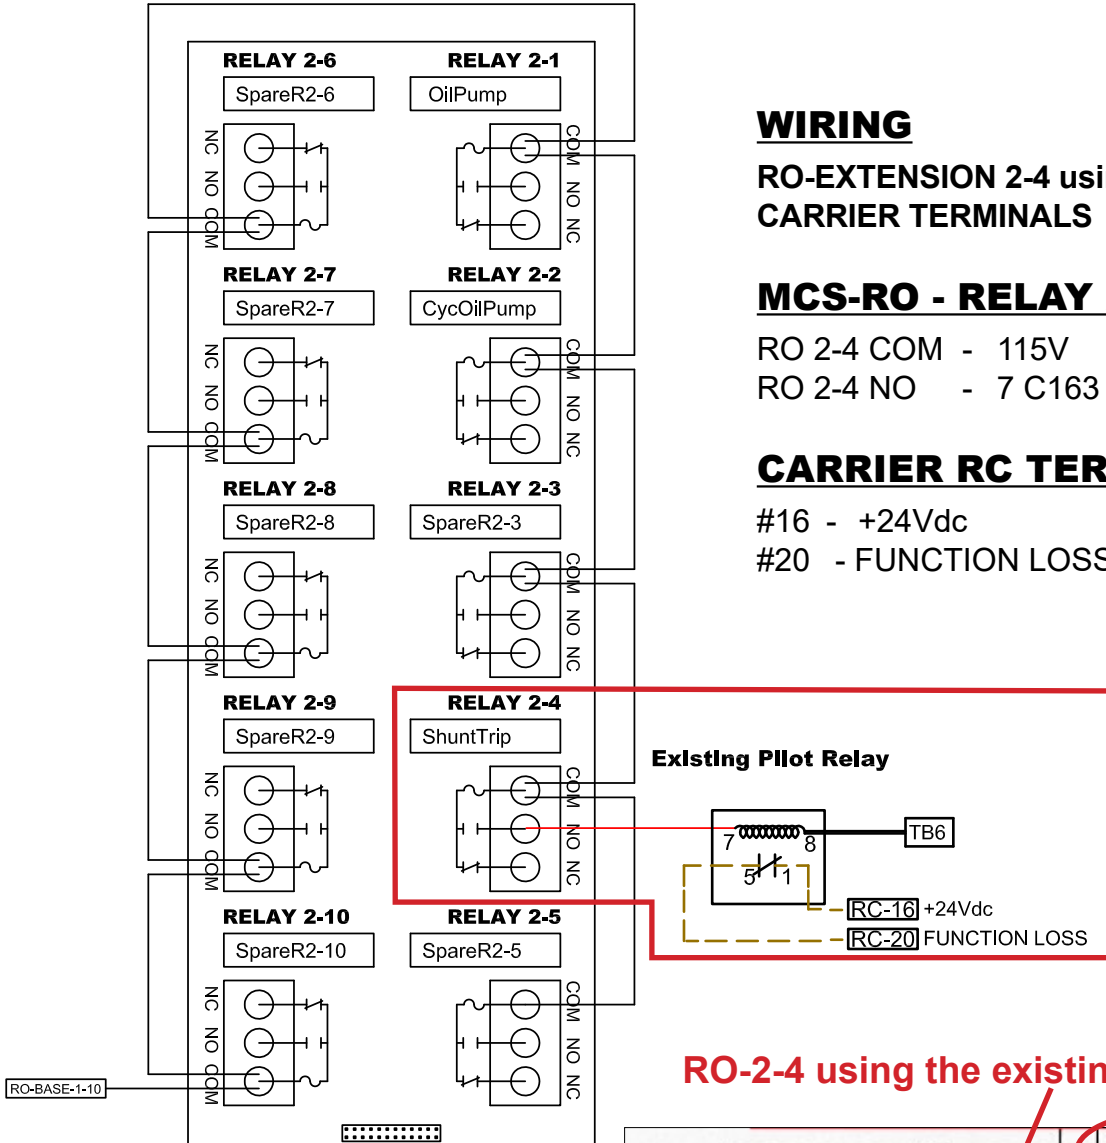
RELAY 2-6
SpareR2-6
NC NO COM

RELAY 2-1
OilPump
COM NO NC

RELAY 2-7
SpareR2-7
NC NO COM

RELAY 2-2
CycOilPump
COM NO NC

RELAY 2-8
SpareR2-8
NC NO COM

RELAY 2-3
SpareR2-3
COM NO NC

RELAY 2-9
SpareR2-9
NC NO COM

RELAY 2-4
ShuntTrip
COM NO NC

RELAY 2-10
SpareR2-10
NC NO COM

RELAY 2-5
SpareR2-5
COM NO NC

RO-BASE-1-10

WIRING

RO-EXTENSION 2-4 usi
CARRIER TERMINALS

MCS-RO - RELAY

RO 2-4 COM - 115V
RO 2-4 NO - 7 C163

CARRIER RC TER

#16 - +24Vdc
#20 - FUNCTION LOSS

Existing Pilot Relay

7 8
5 1
TB6
RC-16 +24Vdc
RC-20 FUNCTION LOSS

RO-2-4 using the existin